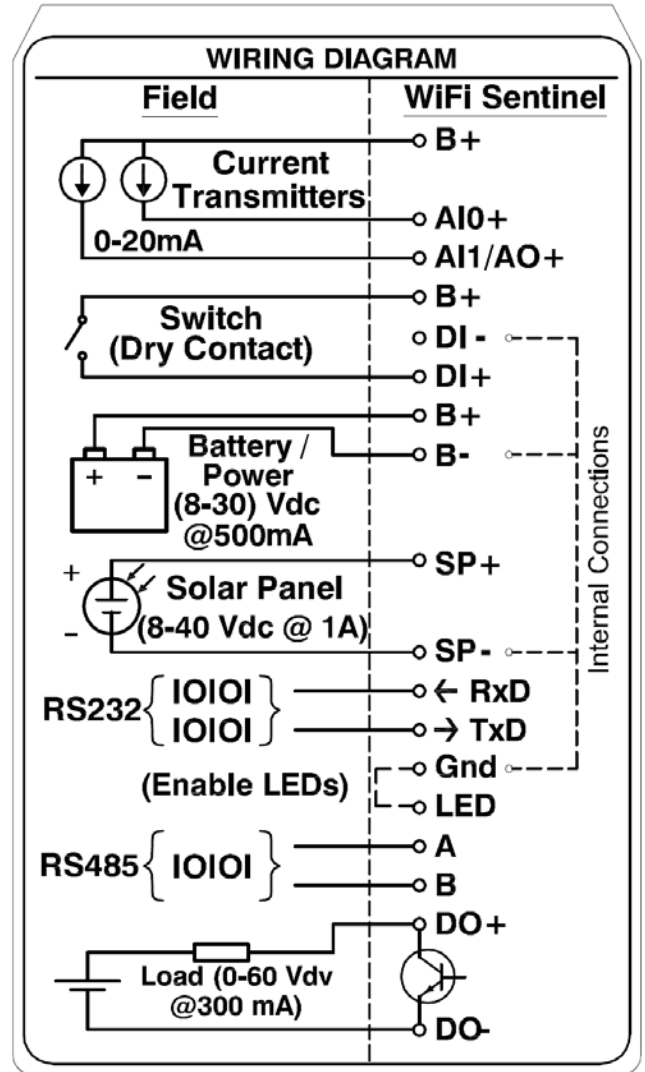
WIRING DIAGRAM

Field

WiFi Sentinel

B+

Current Transmitters

AI0+

0-20mA

AI1/AO+

B+

Switch (Dry Contact)

DI -

DI+

B+

+ −

Battery / Power (8-30) Vdc @500mA

B-

+

SP+

Solar Panel

−

(8-40 Vdc @ 1A)

SP-

Internal Connections

RS232 { IOIOI IOIOI }

← RxD

→ TxD

(Enable LEDs)

Gnd

LED

RS485 { IOIOI }

A

B

DO+

Load (0-60 Vdv @300 mA)

DO-